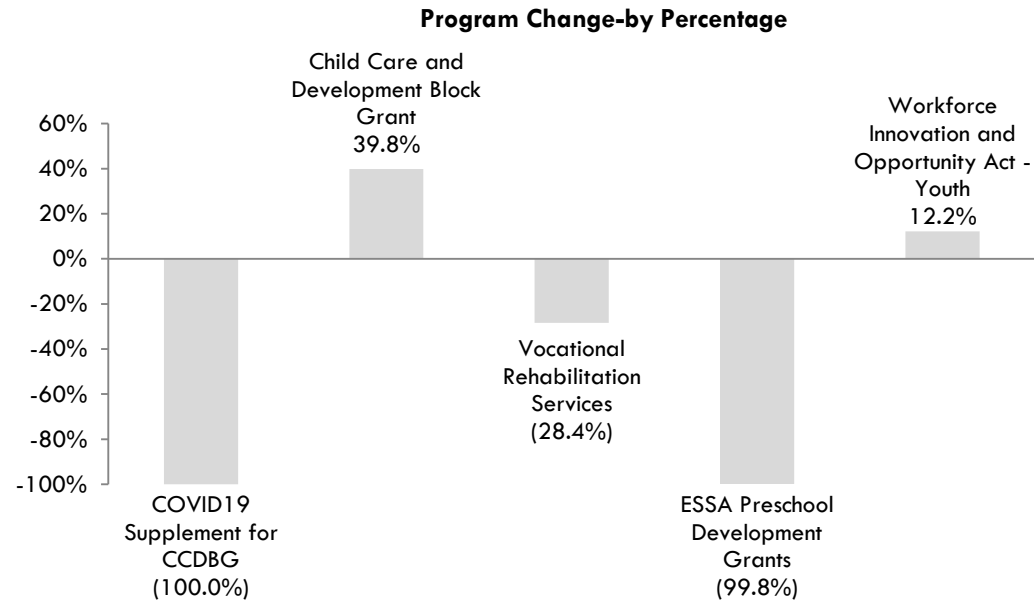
Program Change-by Percentage

60%
40%
20%
0%
-20%
-40%
-60%
-80%
-100%

COVID19 Supplement for CCDBG (100.0%)

Child Care and Development Block Grant 39.8%

Vocational Rehabilitation Services (28.4%)

ESSA Preschool Development Grants (99.8%)

Workforce Innovation and Opportunity Act - Youth 12.2%